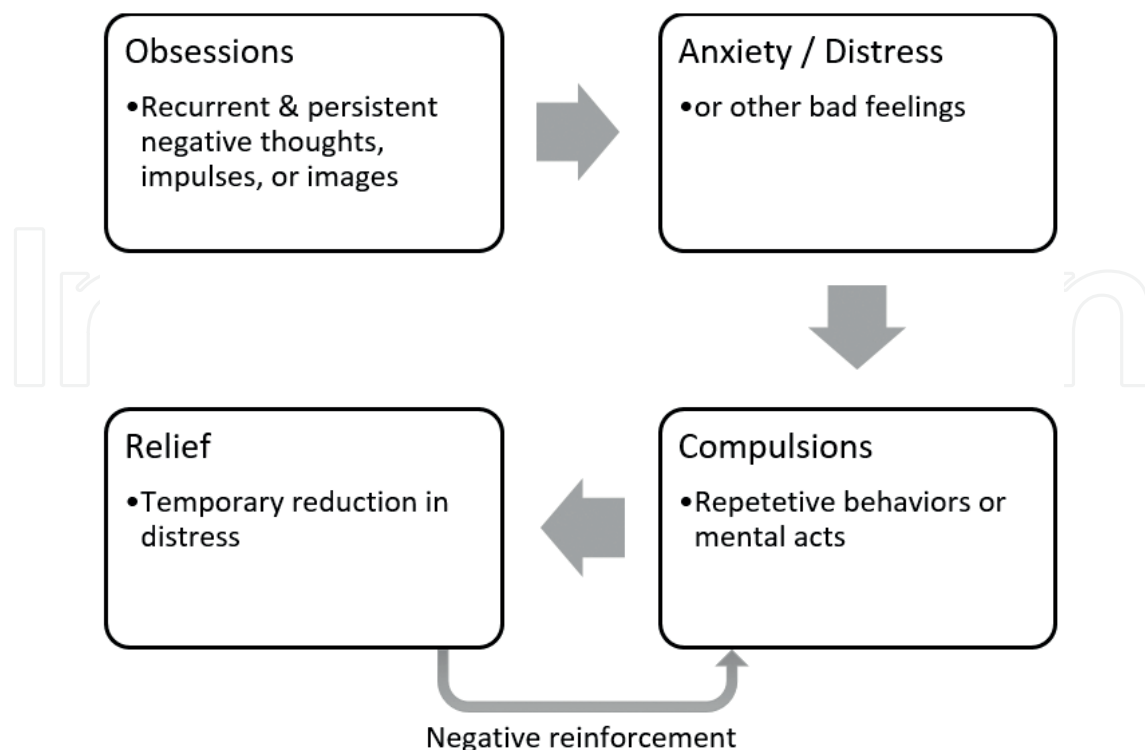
Obsessions
•Recurrent & persistent negative thoughts, impulses, or images

Anxiety / Distress
•or other bad feelings

Compulsions
•Repetetive behaviors or mental acts

Relief
•Temporary reduction in distress

Negative reinforcement